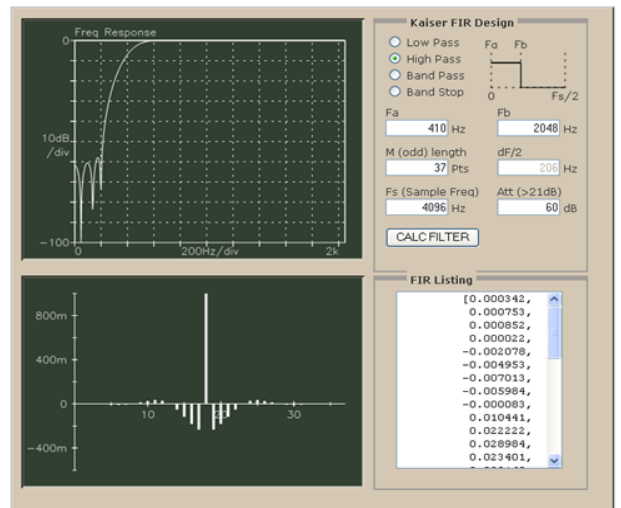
Freq Response

0

10dB
/div

-100

0

200Hz/div

2k

800m

400m

0

-400m

10

30

Kaiser FIR Design

Low Pass
High Pass
Band Pass
Band Stop

Fa Fb

0 Fs/2

Fa
410 Hz

Fb
2048 Hz

M (odd) length
37 Pts

dF/2
206 Hz

Fs (Sample Freq)
4096 Hz

Att (>21dB)
60 dB

CALC FILTER

FIR Listing

[0.000342,
0.000753,
0.000852,
0.000022,
-0.002078,
-0.004953,
-0.007013,
-0.005984,
-0.000083,
0.010441,
0.022222,
0.028984,
0.023401,
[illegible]